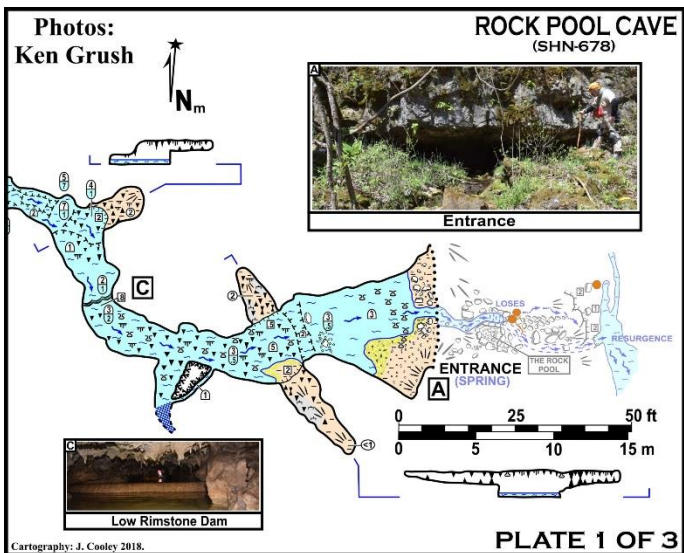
Photos:
Ken Grush

ROCK POOL CAVE
(SHN-678)

N m

A

Entrance

C

LOSES

THE ROCK POOL

RESURGENCE

ENTRANCE
(SPRING)

A

0 25 50 ft
0 5 10 15 m

C

Low Rimstone Dam

Cartography: J. Cooley 2018.

PLATE 1 OF 3